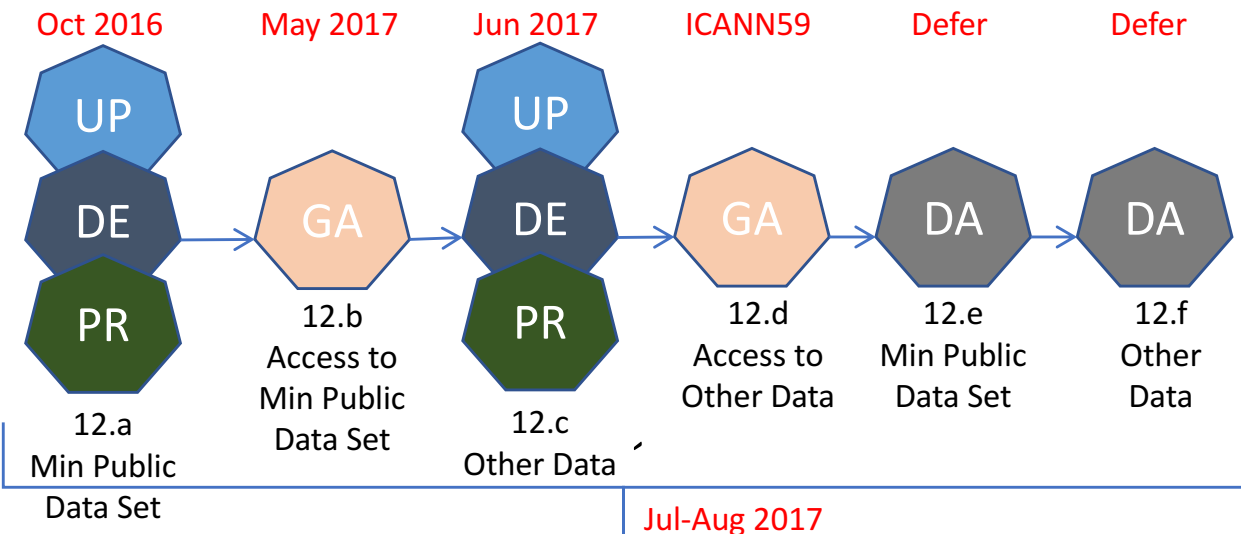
Oct 2016

UP

DE

PR

12.a
Min Public
Data Set

May 2017

GA

12.b
Access to
Min Public
Data Set

Jun 2017

UP

DE

PR

12.c
Other Data

ICANN59

GA

12.d
Access to
Other Data

Defer

DA

12.e
Min Public
Data Set

Defer

DA

12.f
Other
Data

Jul-Aug 2017